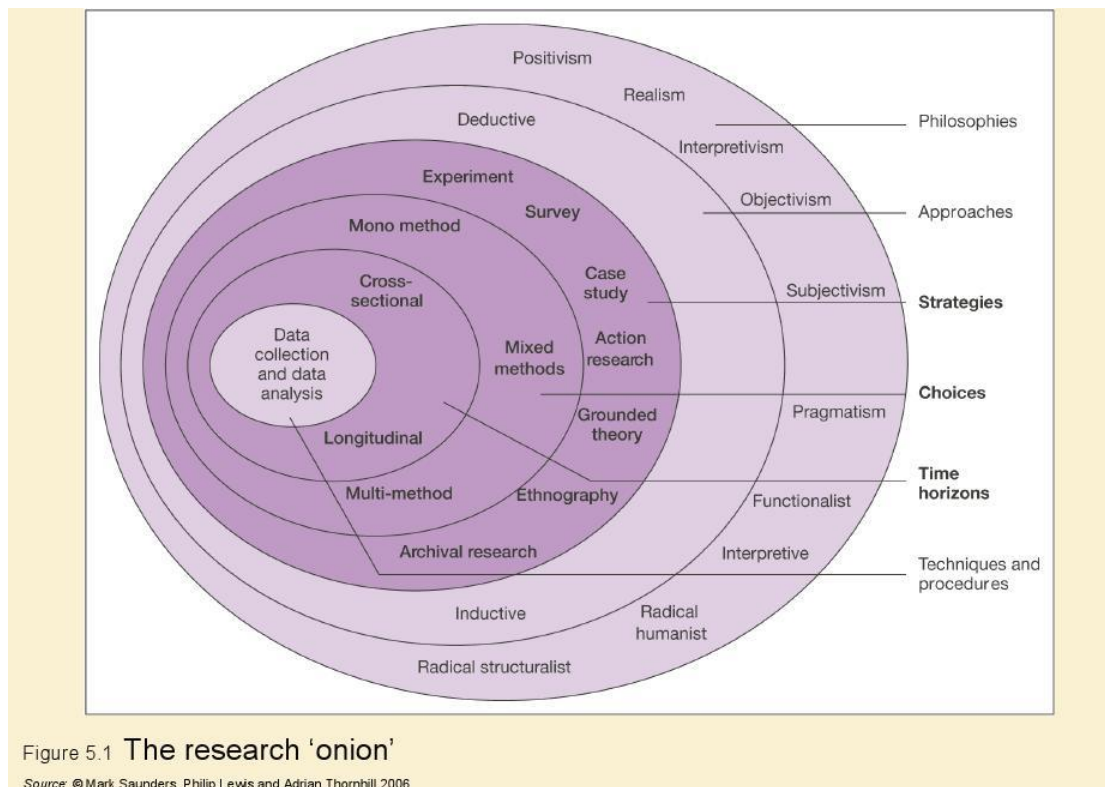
Positivism

Realism

Deductive

Interpretivism

Philosophies

Experiment

Objectivism

Approaches

Survey

Mono method

Cross-sectional

Case study

Subjectivism

Strategies

Data collection and data analysis

Mixed methods

Action research

Choices

Pragmatism

Grounded theory

Longitudinal

Time horizons

Multi-method

Ethnography

Functionalist

Archival research

Interpretive

Techniques and procedures

Inductive

Radical humanist

Radical structuralist

Figure 5.1 The research 'onion'

Source: © Mark Saunders, Philip Lewis and Adrian Thornhill 2006